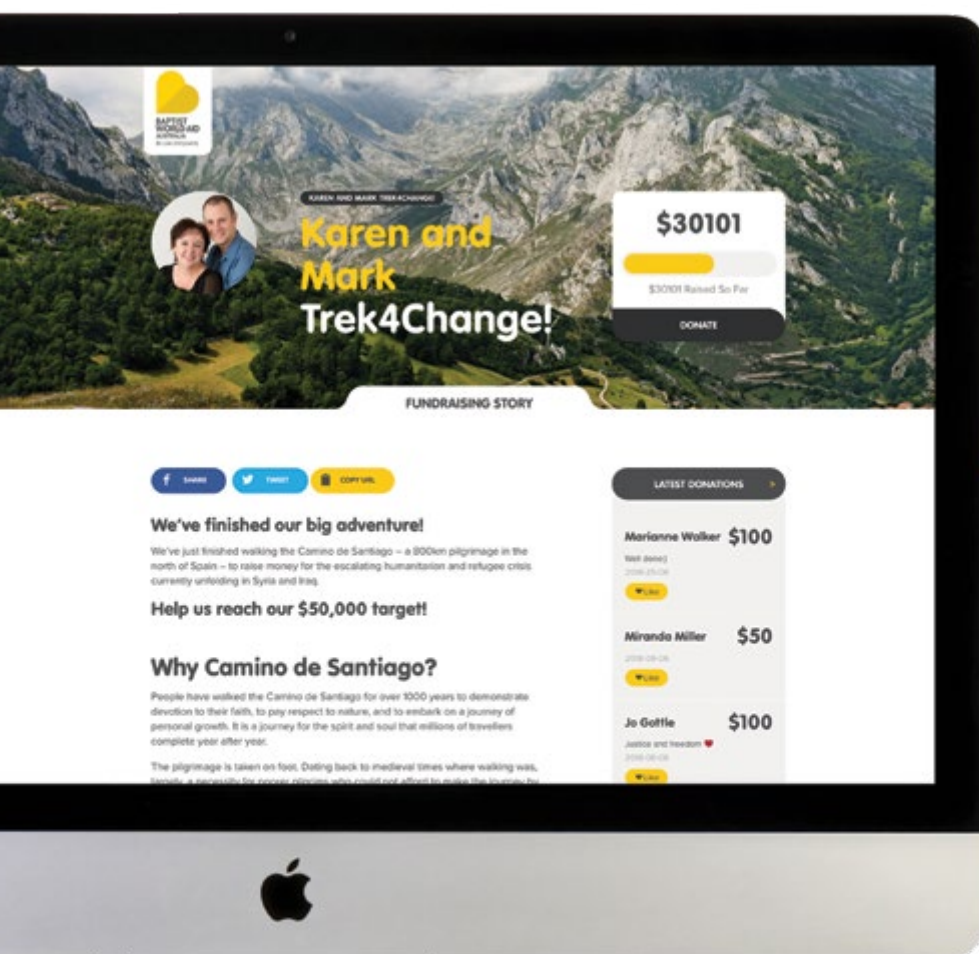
BAPTIST WORLD AID AUSTRALIA

KAREN AND MARK TREK4CHANGE!

Karen and Mark Trek4Change!

$30101

$30101 Raised So Far

DONATE

FUNDRAISING STORY

SHARE TWEET COPY URL

We've finished our big adventure!

We've just finished walking the Camino de Santiago – a 800km pilgrimage in the north of Spain – to raise money for the escalating humanitarian and refugee crisis currently unfolding in Syria and Iraq.

Help us reach our $50,000 target!

Why Camino de Santiago?

People have walked the Camino de Santiago for over 1000 years to demonstrate devotion to their faith, to pay respect to nature, and to embark on a journey of personal growth. It is a journey for the spirit and soul that millions of travellers complete year after year.

The pilgrimage is taken on foot. Dating back to medieval times where walking was, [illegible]

LATEST DONATIONS

Marianne Walker $100
Well done:)
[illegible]
Like

Miranda Miller $50
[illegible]
Like

Jo Gottle $100
Justice and freedom
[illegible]
Like